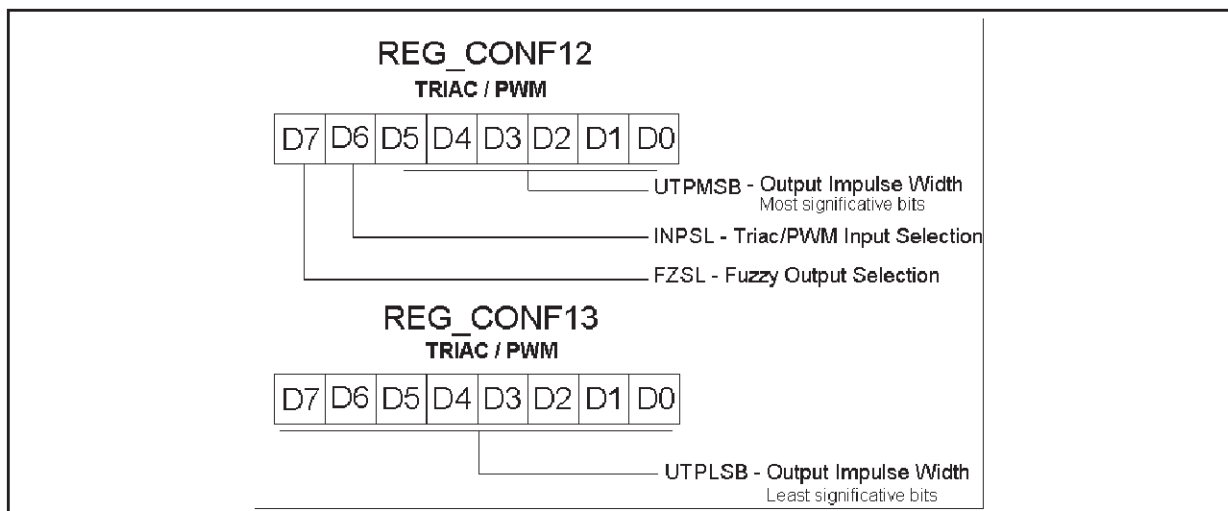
REG_CONF12
TRIAC / PWM

| D7 | D6 | D5 | D4 | D3 | D2 | D1 | D0 |
|---|---|---|---|---|---|---|---|

UTPMSB - Output Impulse Width
Most significative bits

INPSL - Triac/PWM Input Selection

FZSL - Fuzzy Output Selection

REG_CONF13
TRIAC / PWM

| D7 | D6 | D5 | D4 | D3 | D2 | D1 | D0 |
|---|---|---|---|---|---|---|---|

UTPLSB - Output Impulse Width
Least significative bits